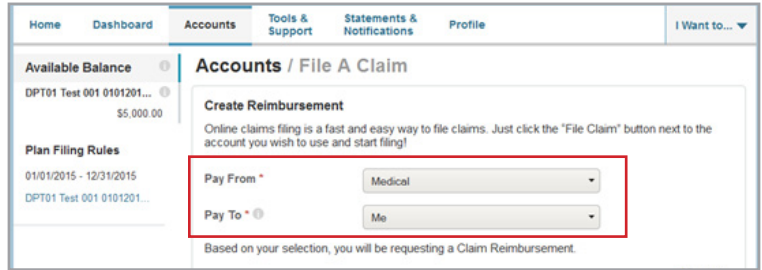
Home Dashboard Accounts Tools & Support Statements & Notifications Profile I Want to...

Available Balance
DPT01 Test 001 0101201...
$5,000.00

Plan Filing Rules
01/01/2015 - 12/31/2015
DPT01 Test 001 0101201...

Accounts / File A Claim

Create Reimbursement

Online claims filing is a fast and easy way to file claims. Just click the "File Claim" button next to the account you wish to use and start filing!

Pay From * Medical
Pay To * Me

Based on your selection, you will be requesting a Claim Reimbursement.